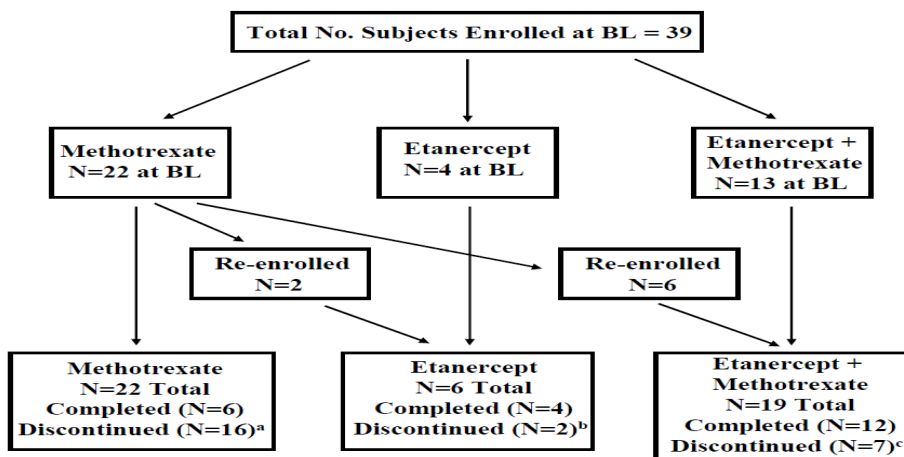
Total No. Subjects Enrolled at BL = 39

Methotrexate
N=22 at BL

Etanercept
N=4 at BL

Etanercept +
Methotrexate
N=13 at BL

Re-enrolled
N=2

Re-enrolled
N=6

Methotrexate
N=22 Total
Completed (N=6)
Discontinued (N=16)$^{a}$

Etanercept
N=6 Total
Completed (N=4)
Discontinued (N=2)$^{b}$

Etanercept +
Methotrexate
N=19 Total
Completed (N=12)
Discontinued (N=7)$^{c}$